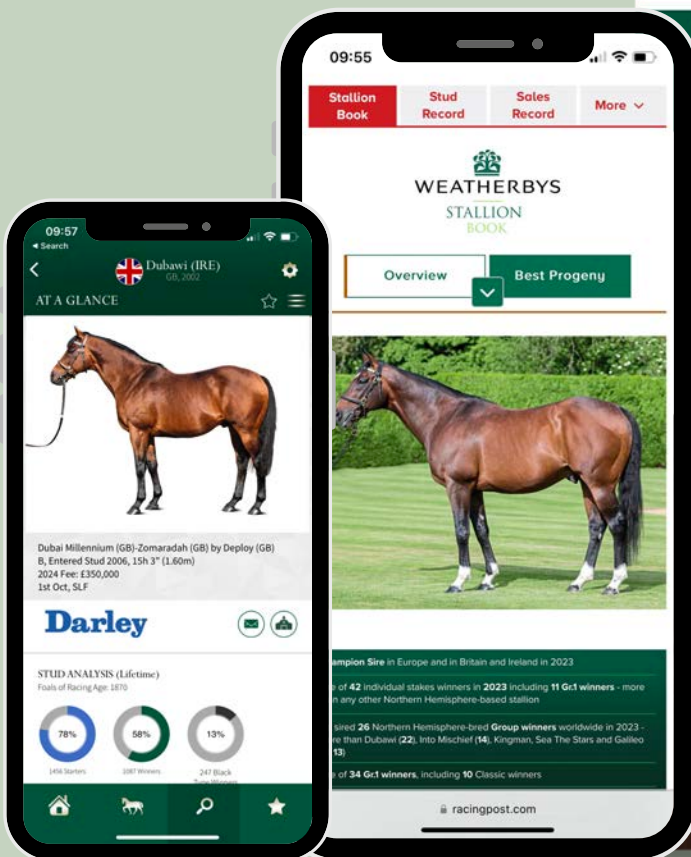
09:57
◂ Search
Dubawi (IRE)
GB, 2002
AT A GLANCE

Dubai Millennium (GB)-Zomaradah (GB) by Deploy (GB)
B, Entered Stud 2006, 15h 3" (1.60m)
2024 Fee: £350,000
1st Oct, SLF

Darley

STUD ANALYSIS (Lifetime)
Foals of Racing Age: 1870

78%
1456 Starters

58%
1087 Winners

13%
247 Black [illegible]

09:55

Stallion Book
Stud Record
Sales Record
More

WEATHERBYS
STALLION
BOOK

Overview
Best Progeny

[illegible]ampion Sire in Europe and in Britain and Ireland in 2023

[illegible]e of 42 individual stakes winners in 2023 including 11 Gr.1 winners - more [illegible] any other Northern Hemisphere-based stallion

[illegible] sired 26 Northern Hemisphere-bred Group winners worldwide in 2023 - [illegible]re than Dubawi (22), Into Mischief (14), Kingman, Sea The Stars and Galileo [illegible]13)

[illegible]e of 34 Gr.1 winners, including 10 Classic winners

racingpost.com